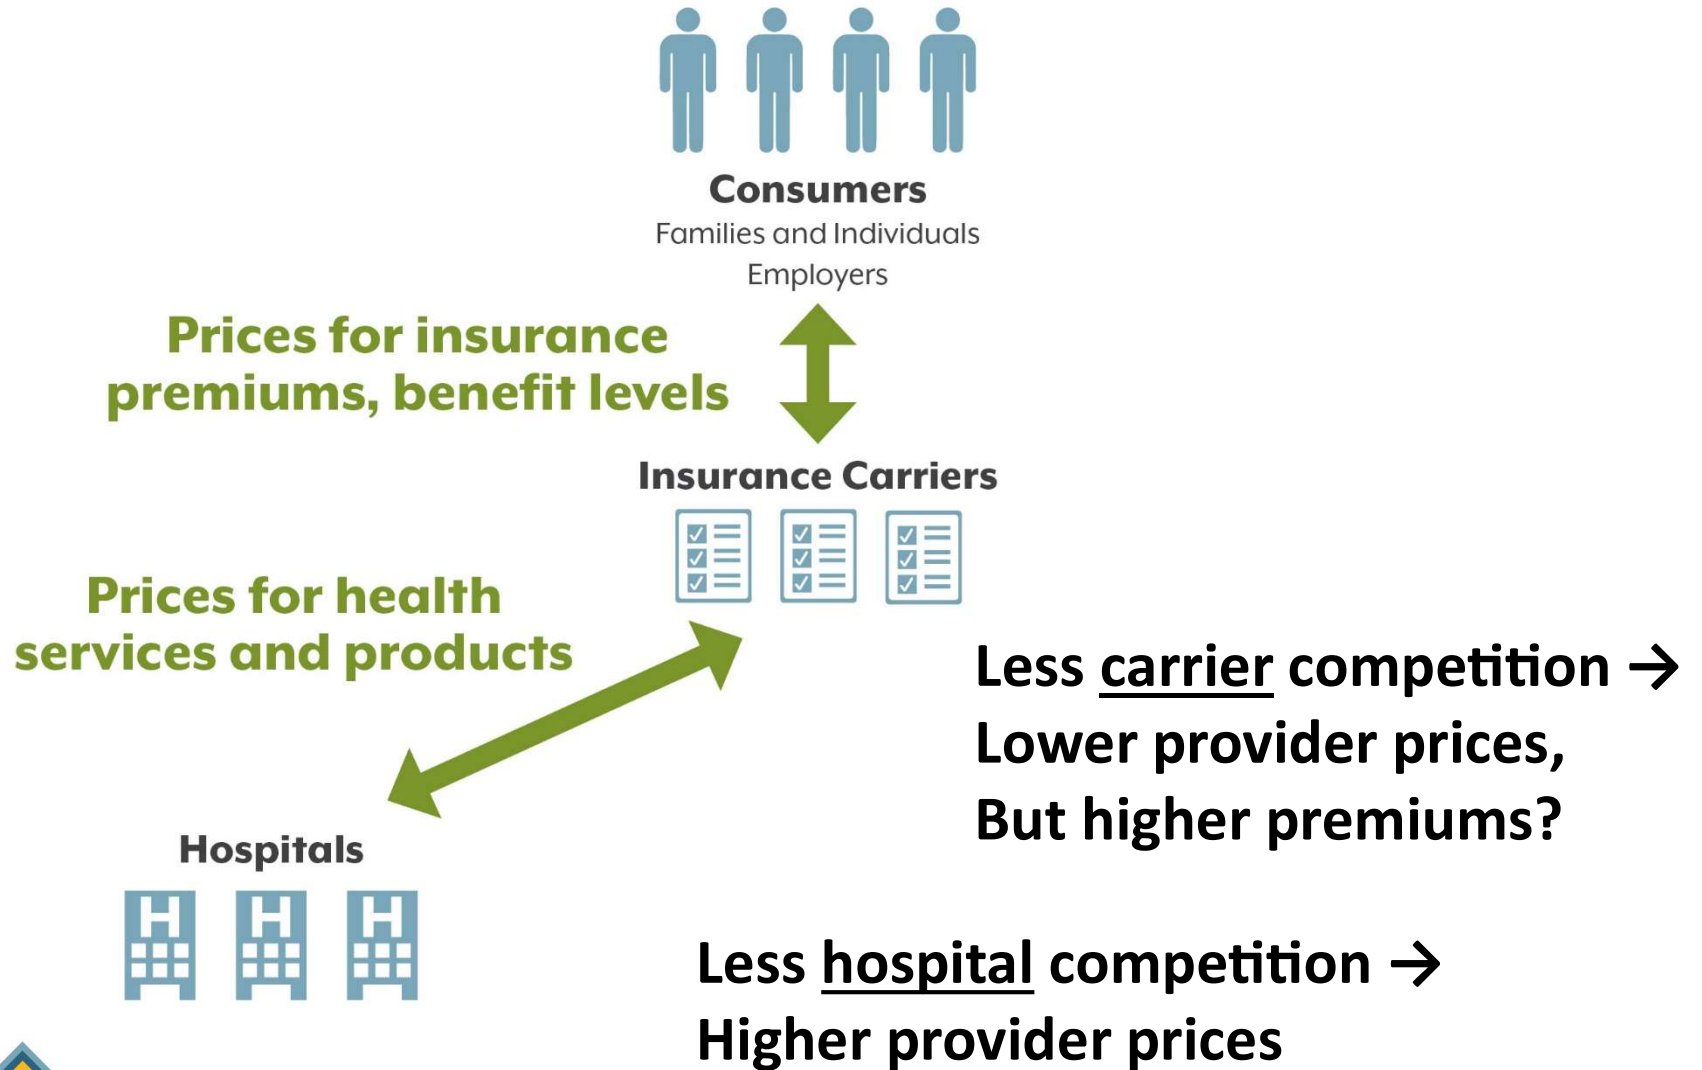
Consumers
Families and Individuals
Employers

Prices for insurance premiums, benefit levels

Insurance Carriers

Prices for health services and products

Less carrier competition → Lower provider prices, But higher premiums?

Hospitals

Less hospital competition → Higher provider prices